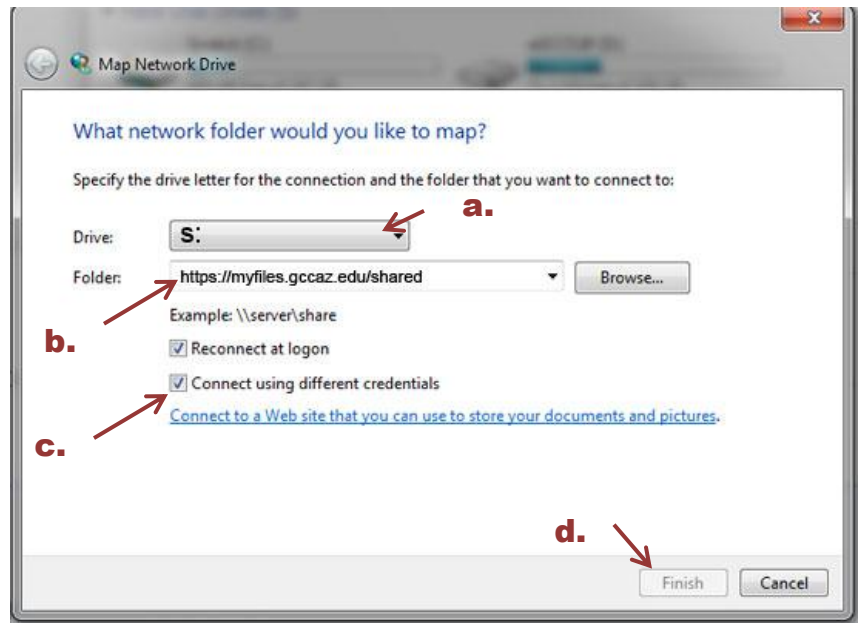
Map Network Drive

What network folder would you like to map?

Specify the drive letter for the connection and the folder that you want to connect to:

a.

Drive: S:

Folder: https://myfiles.gccaz.edu/shared Browse...

Example: \\server\share

b.

Reconnect at logon

Connect using different credentials

c.

Connect to a Web site that you can use to store your documents and pictures.

d.

Finish Cancel